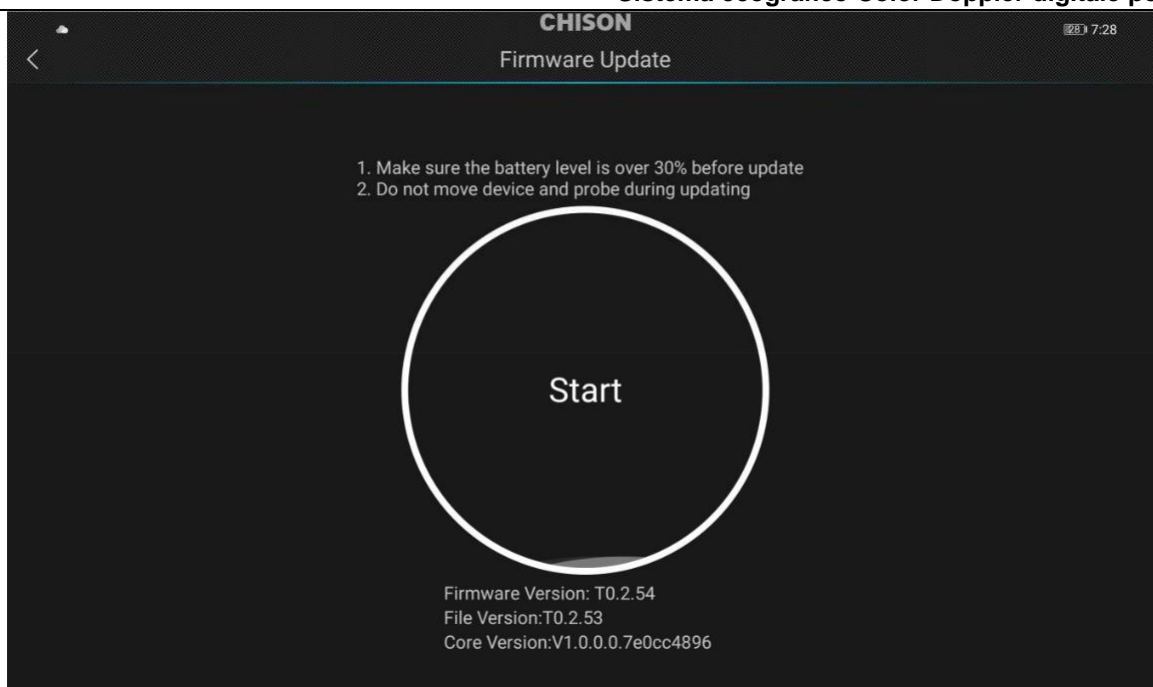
Sistema ecografico Color Doppler digitale po

CHISON

28 7:28

Firmware Update

1. Make sure the battery level is over 30% before update
2. Do not move device and probe during updating

Start

Firmware Version: T0.2.54
File Version:T0.2.53
Core Version:V1.0.0.0.7e0cc4896